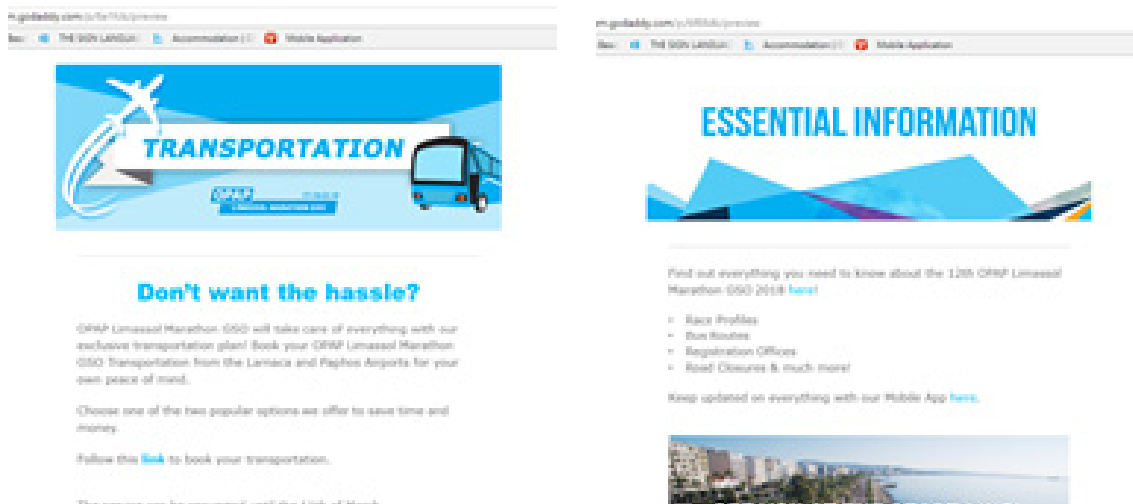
m.godaddy.com/p/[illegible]/preview

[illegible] THE SIGN LANGUA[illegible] Accommodation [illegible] Mobile Application

TRANSPORTATION

OPAP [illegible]

Don't want the hassle?

OPAP Limassol Marathon GSO will take care of everything with our exclusive transportation plan! Book your OPAP Limassol Marathon GSO Transportation from the Larnaca and Paphos Airports for your own peace of mind.

Choose one of the two popular options we offer to save time and money.

Follow this link to book your transportation.

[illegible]

m.godaddy.com/p/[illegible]/preview

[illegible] THE SIGN LANGUA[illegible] Accommodation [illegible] Mobile Application

ESSENTIAL INFORMATION

Find out everything you need to know about the 12th OPAP Limassol Marathon GSO 2018 here!

- Race Profiles
- Bus Routes
- Registration Offices
- Road Closures & much more!

Keep updated on everything with our Mobile App here.